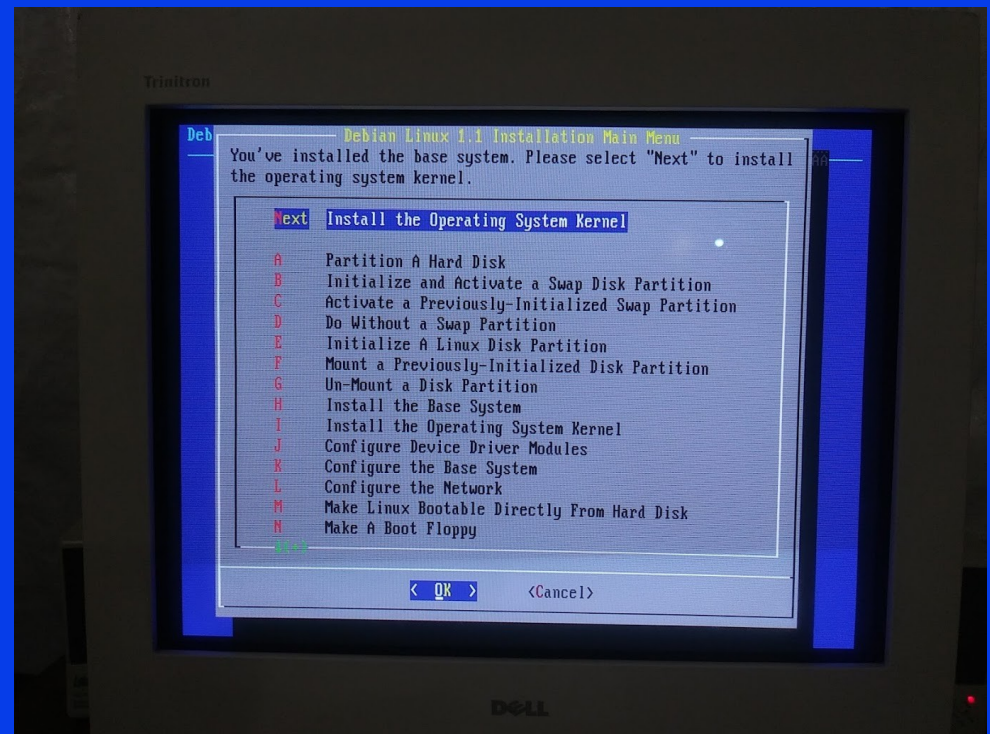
Trinitron

Deb

Debian Linux 1.1 Installation Main Menu

You've installed the base system. Please select "Next" to install the operating system kernel.

Next Install the Operating System Kernel

A Partition A Hard Disk
B Initialize and Activate a Swap Disk Partition
C Activate a Previously-Initialized Swap Partition
D Do Without a Swap Partition
E Initialize A Linux Disk Partition
F Mount a Previously-Initialized Disk Partition
G Un-Mount a Disk Partition
H Install the Base System
I Install the Operating System Kernel
J Configure Device Driver Modules
K Configure the Base System
L Configure the Network
M Make Linux Bootable Directly From Hard Disk
N Make A Boot Floppy
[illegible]

< OK > <Cancel>

DELL